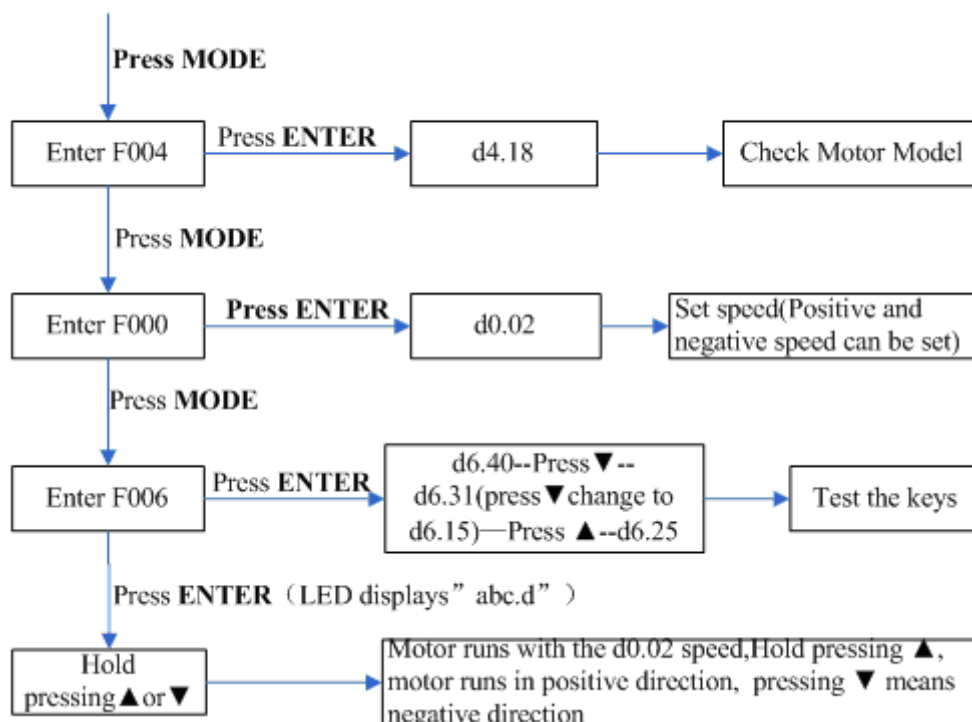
Press MODE

Enter F004

Press ENTER

d4.18

Check Motor Model

Press MODE

Enter F000

Press ENTER

d0.02

Set speed(Positive and negative speed can be set)

Press MODE

Enter F006

Press ENTER

d6.40--Press▼--d6.31(press▼change to d6.15)—Press ▲--d6.25

Test the keys

Press ENTER（LED displays”abc.d”）

Hold pressing▲or▼

Motor runs with the d0.02 speed,Hold pressing ▲, motor runs in positive direction, pressing ▼ means negative direction